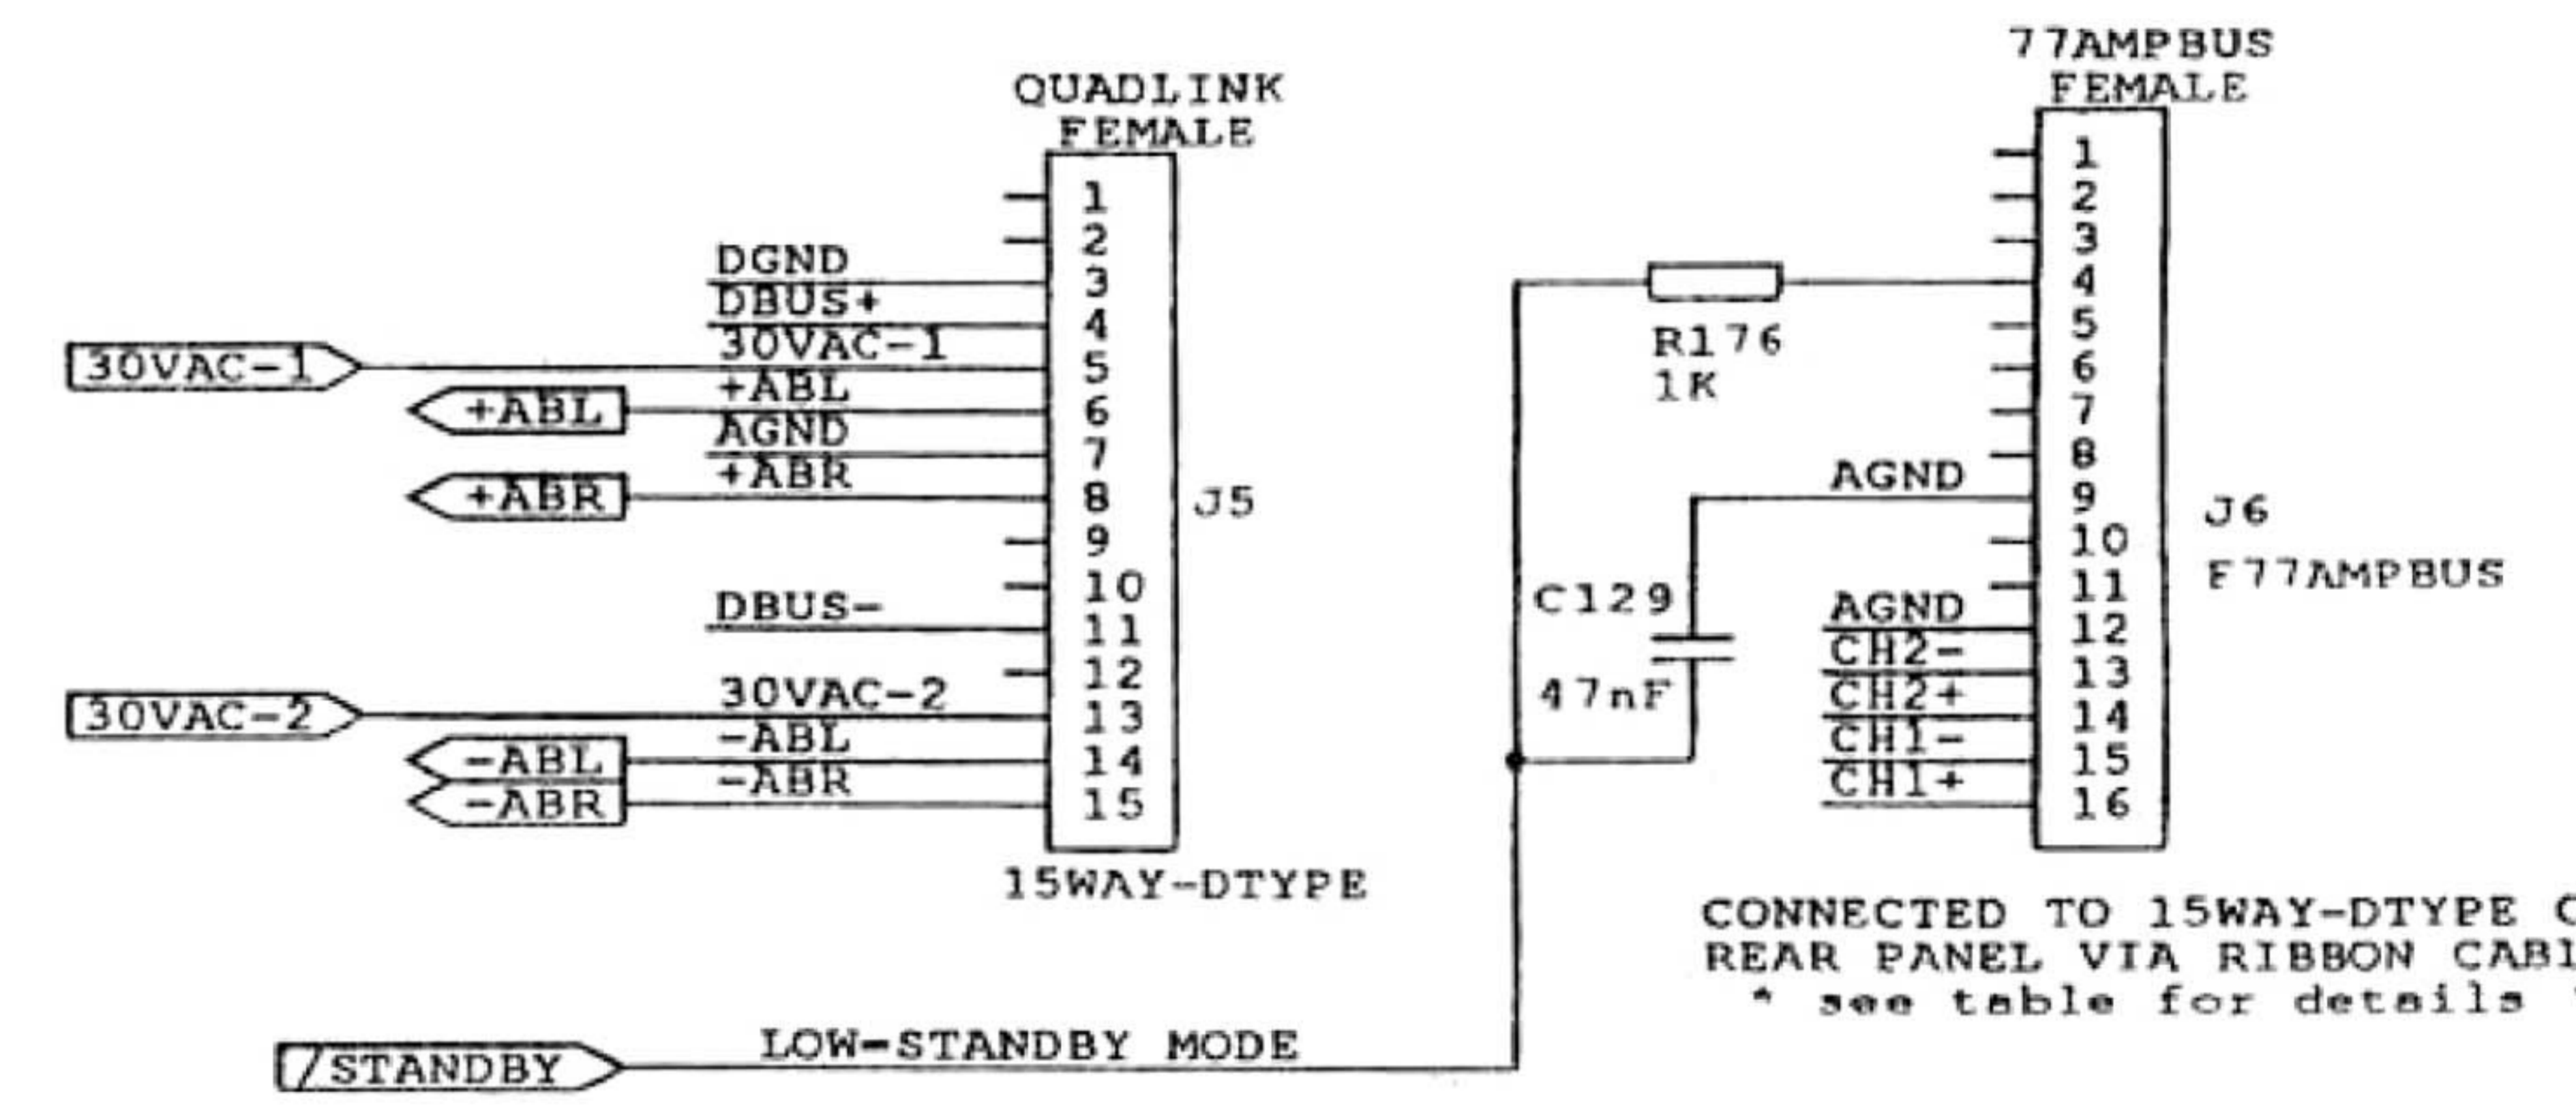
QUADLINK
FEMALE

1
2
DGND 3
DBUS+ 4
30VAC-1 5
+ABL 6
AGND 7
+ABR 8
9
10
DBUS- 11
12
30VAC-2 13
-ABL 14
-ABR 15

J5

15WAY-DTYPE

30VAC-1
+ABL
+ABR
30VAC-2
-ABL
-ABR

/STANDBY
LOW-STANDBY MODE

R176
1K

C129
47nF

77AMPBUS
FEMALE

1
2
3
4
5
6
7
8
AGND 9
10
11
AGND 12
CH2- 13
CH2+ 14
CH1- 15
CH1+ 16

J6
F77AMPBUS

CONNECTED TO 15WAY-DTYPE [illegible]
REAR PANEL VIA RIBBON CAB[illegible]
* see table for details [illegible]